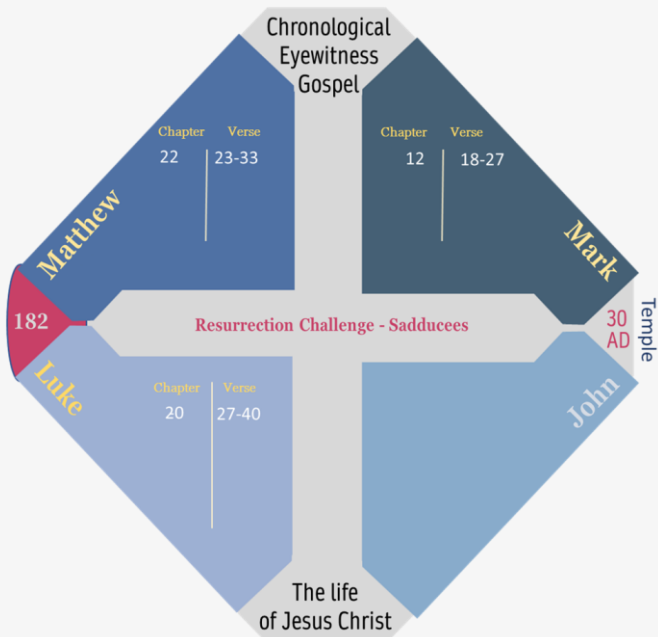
Chronological Eyewitness Gospel

Matthew

Chapter 22

Verse 23-33

Mark

Chapter 12

Verse 18-27

182

Resurrection Challenge - Saddducees

30 AD

Temple

Luke

Chapter 20

Verse 27-40

John

The life of Jesus Christ